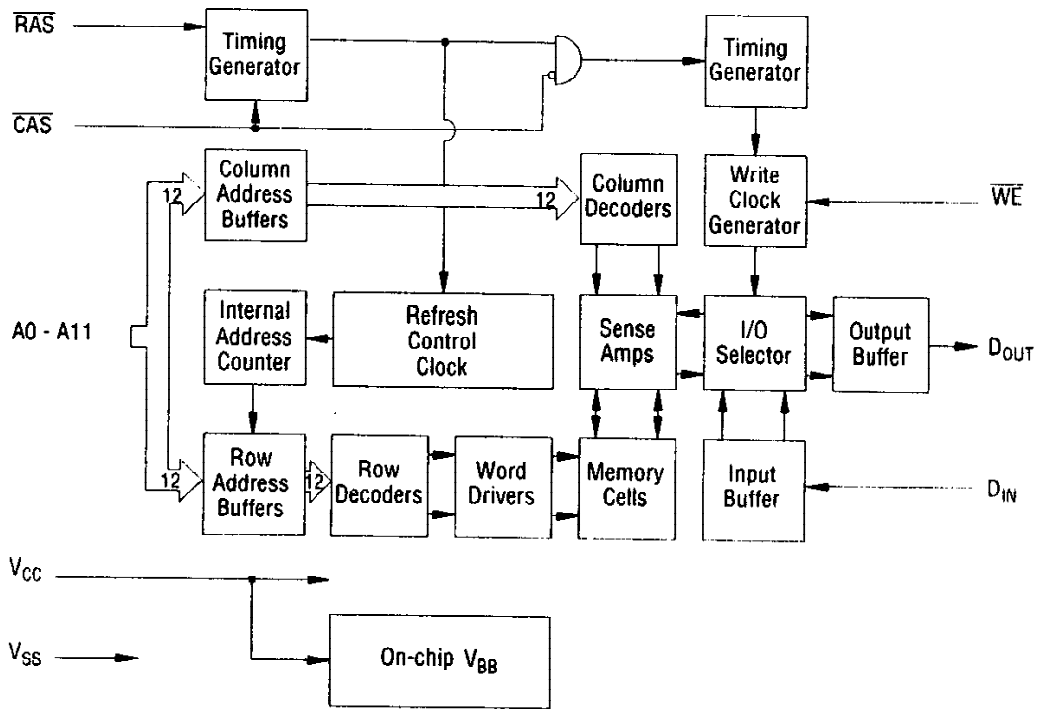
$\overline{RAS}$

Timing Generator

Timing Generator

$\overline{CAS}$

Column Address Buffers

12

12

Column Decoders

Write Clock Generator

$\overline{WE}$

A0 - A11

Internal Address Counter

Refresh Control Clock

Sense Amps

I/O Selector

Output Buffer

$D_{OUT}$

12

Row Address Buffers

12

Row Decoders

Word Drivers

Memory Cells

Input Buffer

$D_{IN}$

$V_{CC}$

$V_{SS}$

On-chip $V_{BB}$